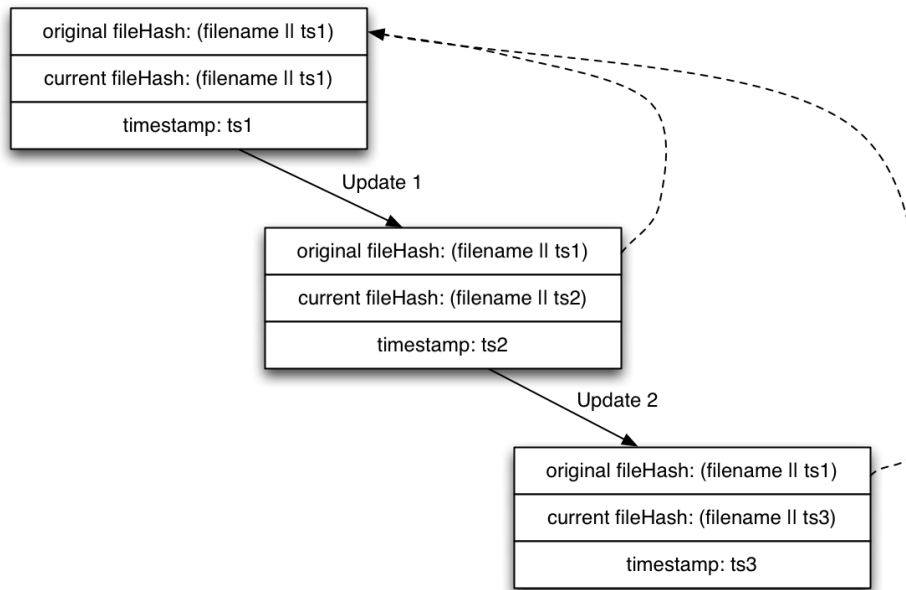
original fileHash: (filename ll ts1)

current fileHash: (filename ll ts1)

timestamp: ts1

Update 1

original fileHash: (filename ll ts1)

current fileHash: (filename ll ts2)

timestamp: ts2

Update 2

original fileHash: (filename ll ts1)

current fileHash: (filename ll ts3)

timestamp: ts3